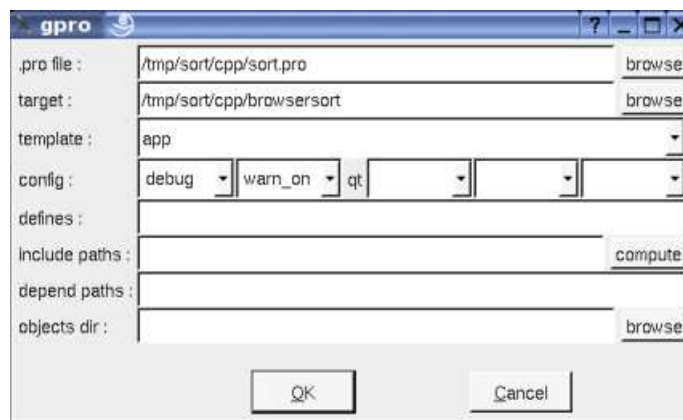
gpro

.pro file : /tmp/sort/cpp/sort.pro browse
target : /tmp/sort/cpp/browsersort browse
template : app
config : debug warn_on qt
defines :
include paths : compute
depend paths :
objects dir : browse

OK Cancel